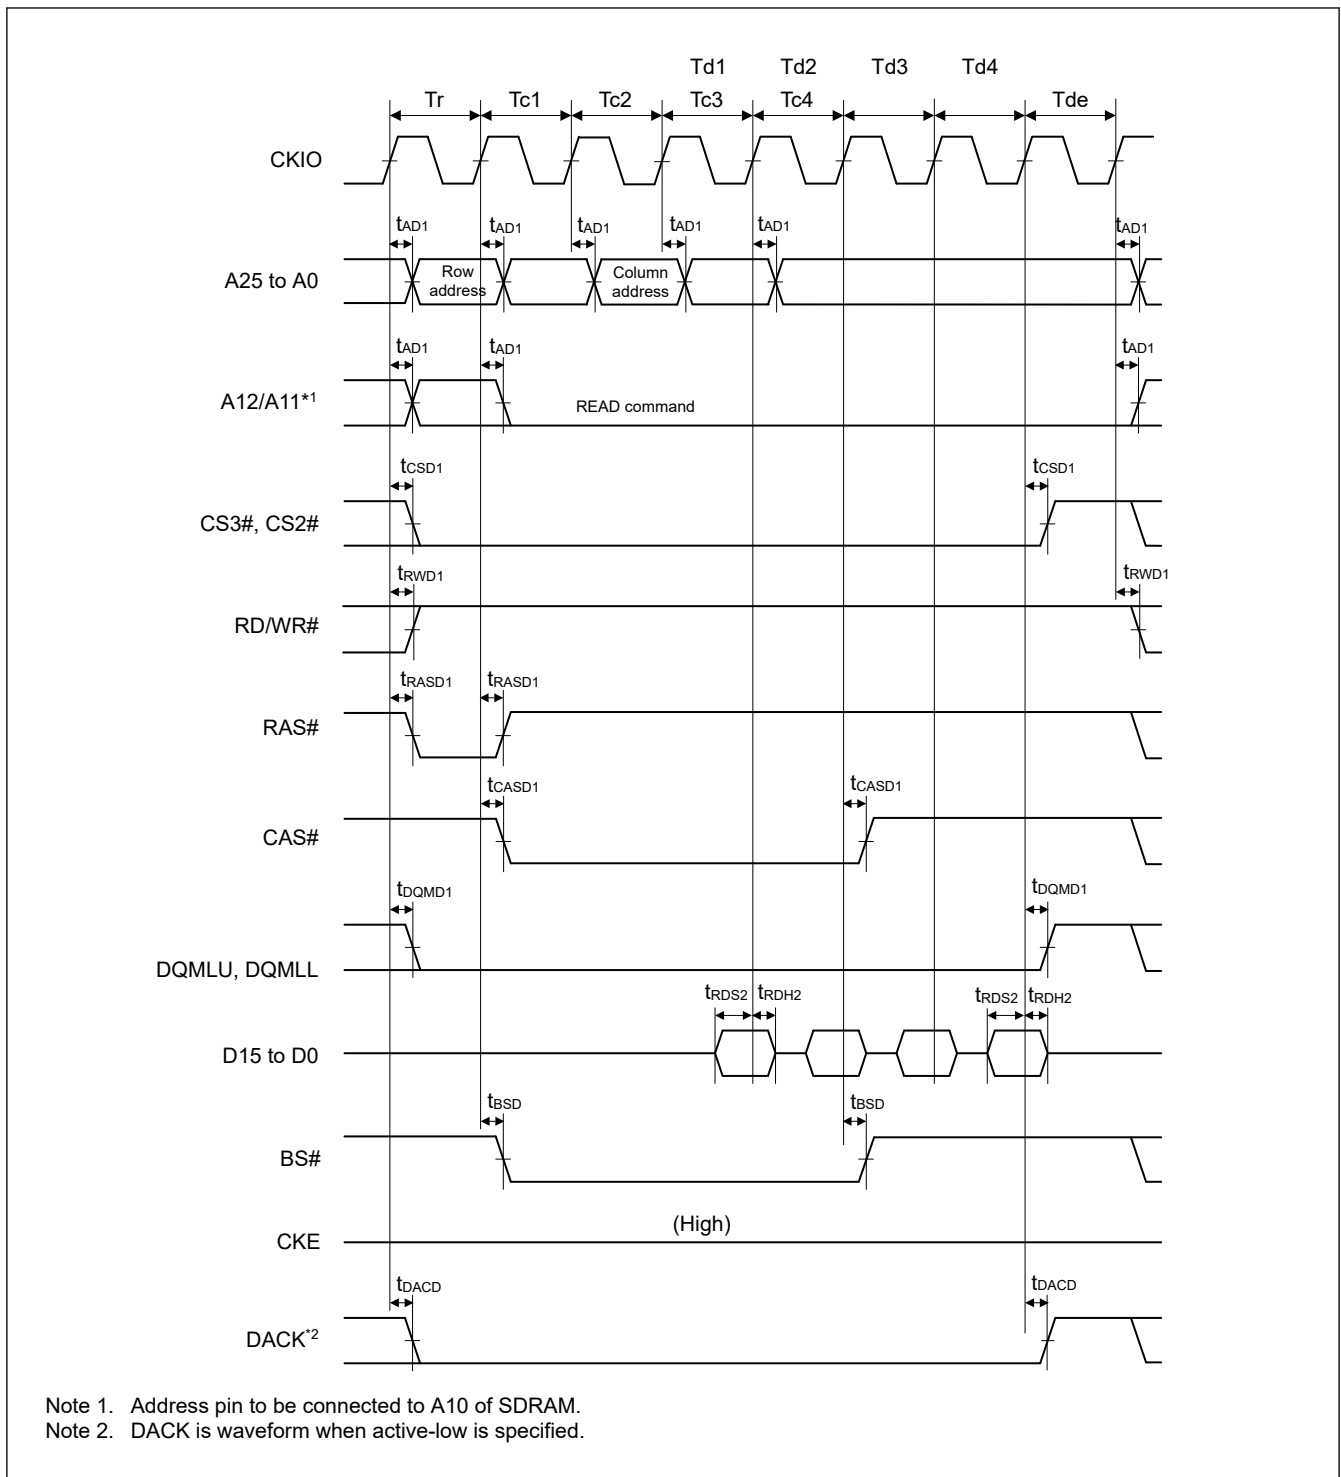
Td1 Td2 Td3 Td4

Tr Tc1 Tc2 Tc3 Tc4 Tde

CKIO

$t_{AD1}$ $t_{AD1}$ $t_{AD1}$ $t_{AD1}$ $t_{AD1}$ $t_{AD1}$

A25 to A0

Row address

Column address

$t_{AD1}$ $t_{AD1}$ $t_{AD1}$

A12/A11*1

READ command

$t_{CSD1}$ $t_{CSD1}$

CS3#, CS2#

$t_{RWD1}$ $t_{RWD1}$

RD/WR#

$t_{RASD1}$ $t_{RASD1}$

RAS#

$t_{CASD1}$ $t_{CASD1}$

CAS#

$t_{DQMD1}$ $t_{DQMD1}$

DQMLU, DQMLL

$t_{RDS2}$ $t_{RDH2}$ $t_{RDS2}$ $t_{RDH2}$

D15 to D0

$t_{BSD}$ $t_{BSD}$

BS#

CKE

(High)

$t_{DACD}$ $t_{DACD}$

DACK*2

Note 1. Address pin to be connected to A10 of SDRAM.
Note 2. DACK is waveform when active-low is specified.